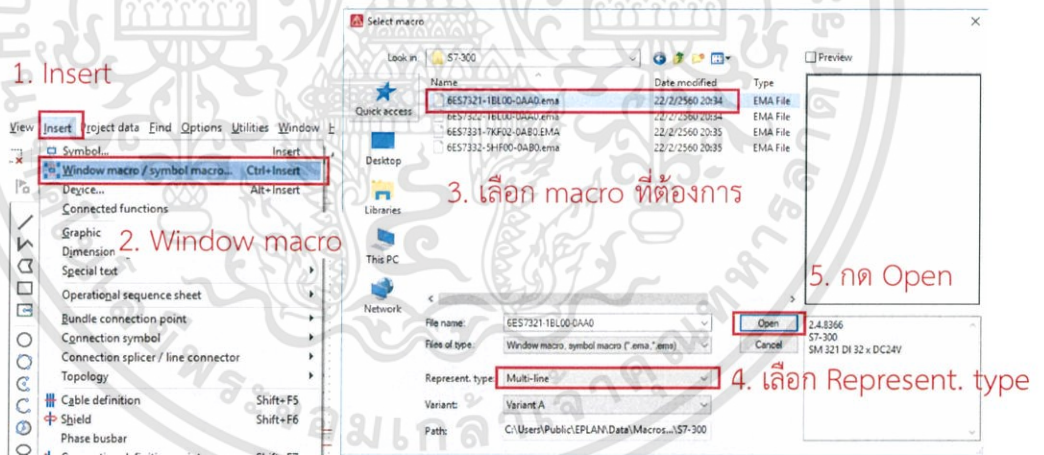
1. Insert

View Insert Project data Find Options Utilities Window

Symbol... Insert
Window macro / symbol macro... Ctrl+Insert
Device... Alt+Insert
Connected functions
Graphic
Dimension
Special text
Operational sequence sheet
Bundle connection point
Connection symbol
Connection splicer / line connector
Topology
Cable definition Shift+F5
Shield Shift+F6
Phase busbar

2. Window macro

Select macro

Look in: S7-300

Quick access
Desktop
Libraries
This PC
Network

| Name | Date modified | Type |
|---|---|---|
| 6ES7321-1BL00-0AA0.ema | 22/2/2560 20:34 | EMA File |
| 6ES7322-1BL00-0AA0.ema | 22/2/2560 20:34 | EMA File |
| 6ES7331-7KF02-0AB0.EMA | 22/2/2560 20:35 | EMA File |
| 6ES7332-5HF00-0AB0.ema | 22/2/2560 20:35 | EMA File |

Preview

3. เลือก macro ที่ต้องการ

5. กด Open

File name: 6ES7321-1BL00-0AA0
Files of type: Window macro, symbol macro (*.ema,*.ems)
Open
Cancel

2.4.8366
S7-300
SM 321 DI 32 x DC24V

Represent. type: Multi-line
4. เลือก Represent. type
Variant: Variant A
Path: C:\Users\Public\EPLAN\Data\Macros...\S7-300